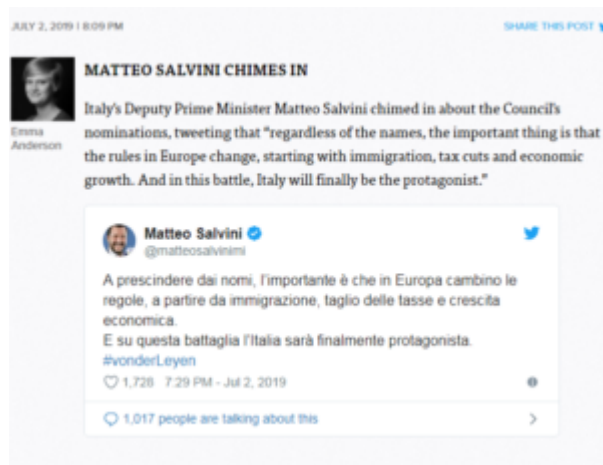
JULY 2, 2019 | 8:09 PM

SHARE THIS POST

Emma Anderson

MATTEO SALVINI CHIMES IN

Italy's Deputy Prime Minister Matteo Salvini chimed in about the Council's nominations, tweeting that "regardless of the names, the important thing is that the rules in Europe change, starting with immigration, tax cuts and economic growth. And in this battle, Italy will finally be the protagonist."

Matteo Salvini
@matteosalvinimi

A prescindere dai nomi, l'importante è che in Europa cambino le regole, a partire da immigrazione, taglio delle tasse e crescita economica.
E su questa battaglia l'Italia sarà finalmente protagonista.
#vonderLeyen

1,728 7:29 PM - Jul 2, 2019

1,017 people are talking about this